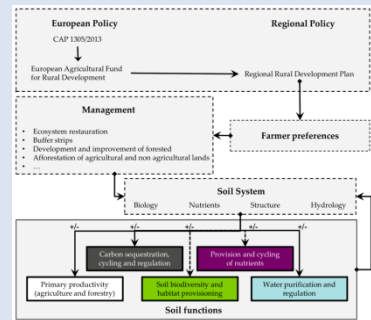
European Policy

Regional Policy

CAP 1305/2013

European Agricultural Fund for Rural Development

Regional Rural Development Plan

Management

- Ecosystem restauration
- Buffer strips
- Development and improvement of forested
- Afforestation of agricultural and non agricultural lands
- ...

Farmer preferences

Soil System

Biology Nutrients Structure Hydrology

+/- +/- +/- +/- +/-

Carbon sequestration, cycling and regulation

Provision and cycling of nutrients

Primary productivity (agriculture and forestry)

Soil biodiversity and habitat provisioning

Water purification and regulation

Soil functions